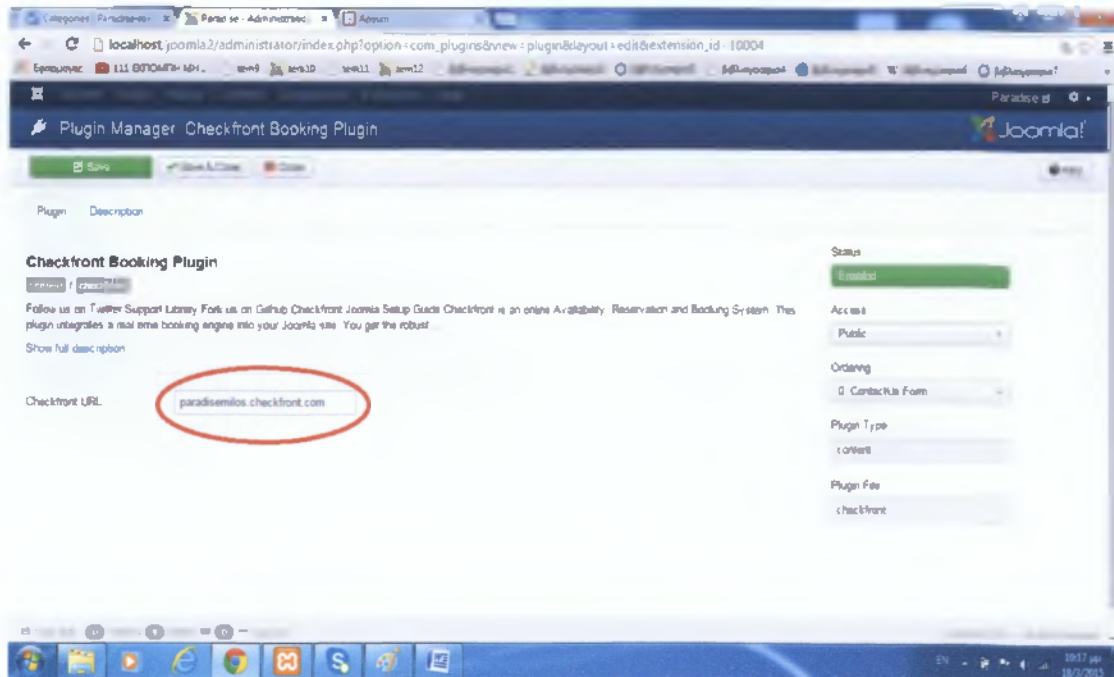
Categories: Paradise-mi × Paradise - Administrat × Admin

localhost/joomla2/administrator/index.php?option=com_plugins&view=plugin&layout=edit&extension_id=10004

Paradise el

Plugin Manager: Checkfront Booking Plugin

Joomla!

Save Save & Close Close

Help

Plugin Description

Checkfront Booking Plugin

content / checkfront

Follow us on Twitter Support Library Fork us on Github Checkfront Joomla Setup Guide Checkfront is an online Availability, Reservation and Booking System. This plugin integrates a real time booking engine into your Joomla site. You get the robust ...

Show full description

Checkfront URL paradisemilos.checkfront.com

Status
Enabled

Access
Public

Ordering
0. ContactUs Form

Plugin Type
content

Plugin File
checkfront

EN

10:17 μμ
18/3/2015